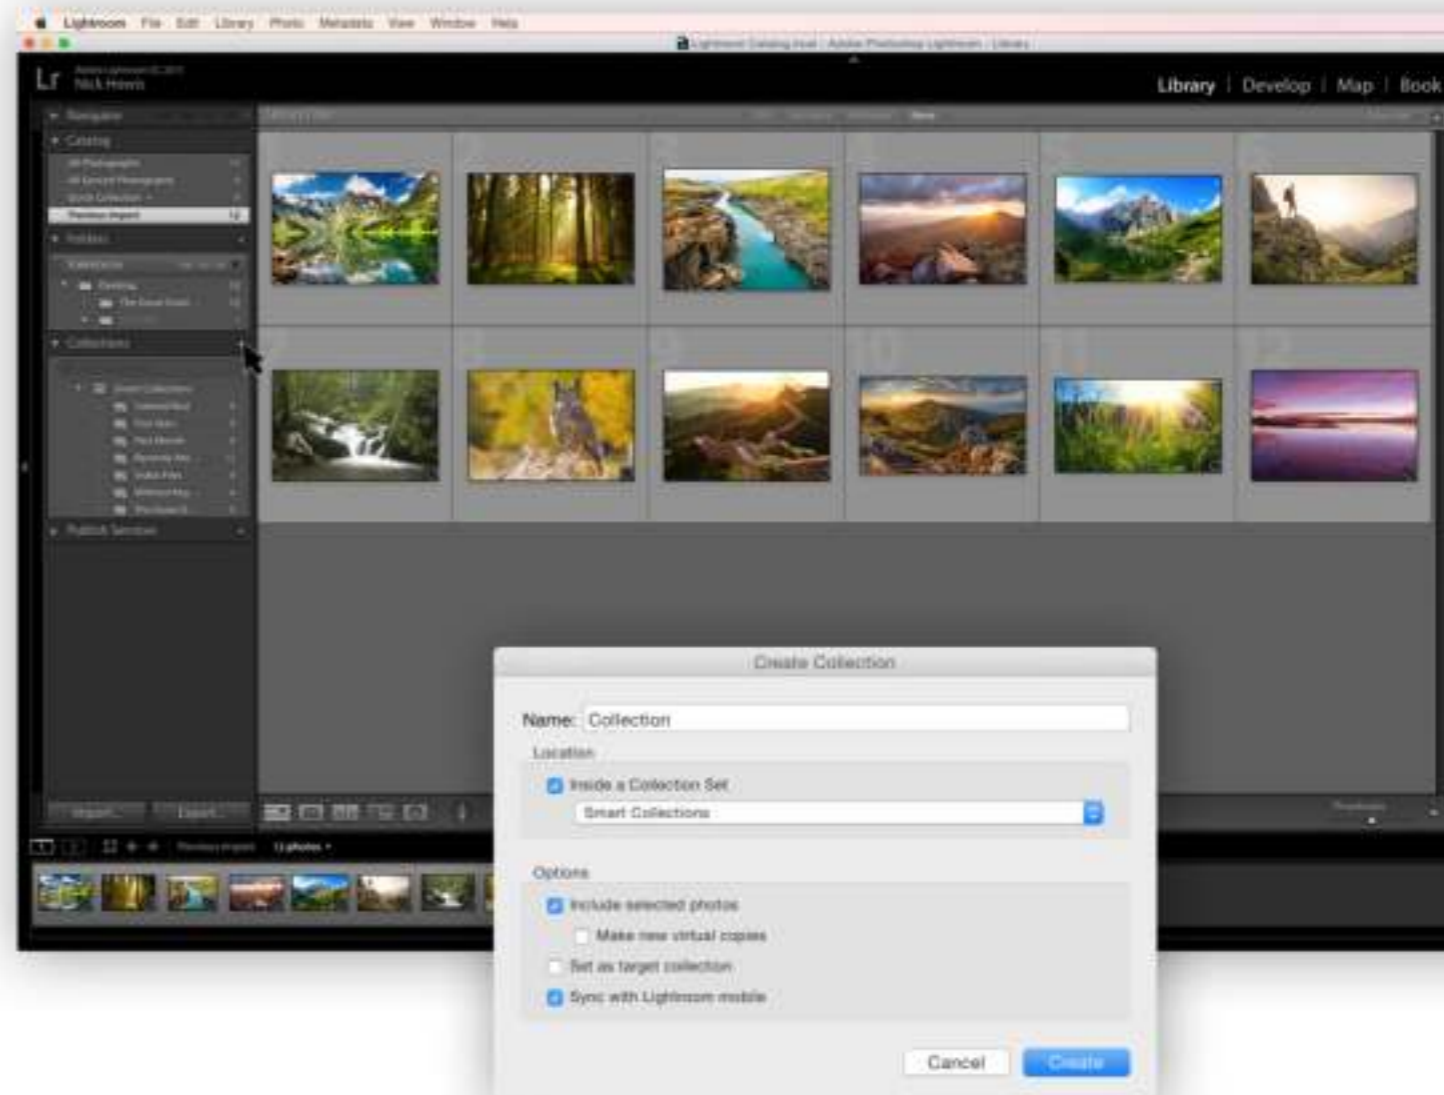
Lightroom File Edit Library Photo Metadata View Window Help

Lr Nick Howis

Library | Develop | Map | Book

Navigator
Catalog
Folders
Collections
Publish Services

Import... Export...

12 photos

Create Collection

Name: Collection

Location

Inside a Collection Set

Smart Collections

Options

Include selected photos

Make new virtual copies

Set as target collection

Sync with Lightroom mobile

Cancel Create